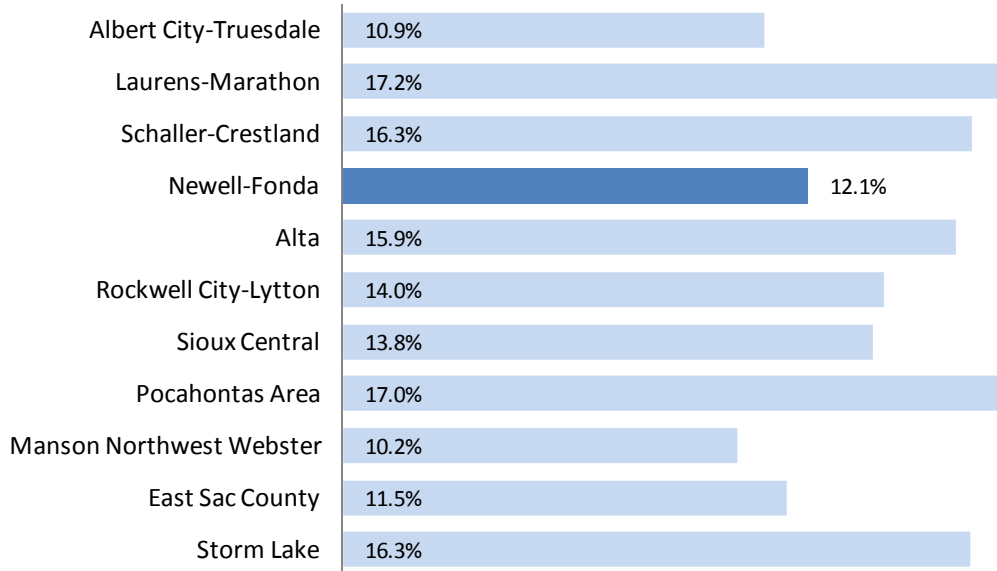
| | |
|---|---|
| Albert City-Truesdale | 10.9% |
| Laurens-Marathon | 17.2% |
| Schaller-Crestland | 16.3% |
| Newell-Fonda | 12.1% |
| Alta | 15.9% |
| Rockwell City-Lytton | 14.0% |
| Sioux Central | 13.8% |
| Pocahontas Area | 17.0% |
| Manson Northwest Webster | 10.2% |
| East Sac County | 11.5% |
| Storm Lake | 16.3% |